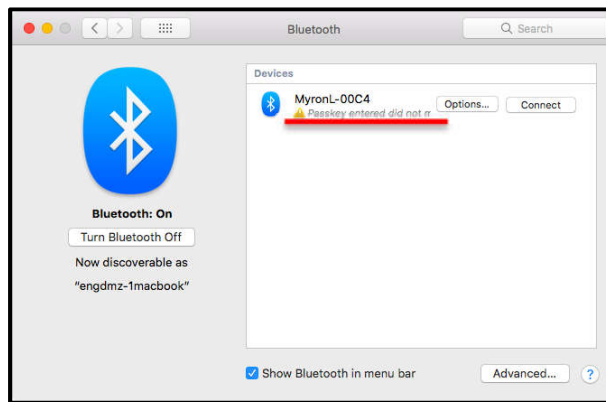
Bluetooth

Search

Bluetooth: On

Turn Bluetooth Off

Now discoverable as

"engdmz-1macbook"

Devices

MyronL-00C4

Passkey entered did not m

Options...

Connect

Show Bluetooth in menu bar

Advanced...

?